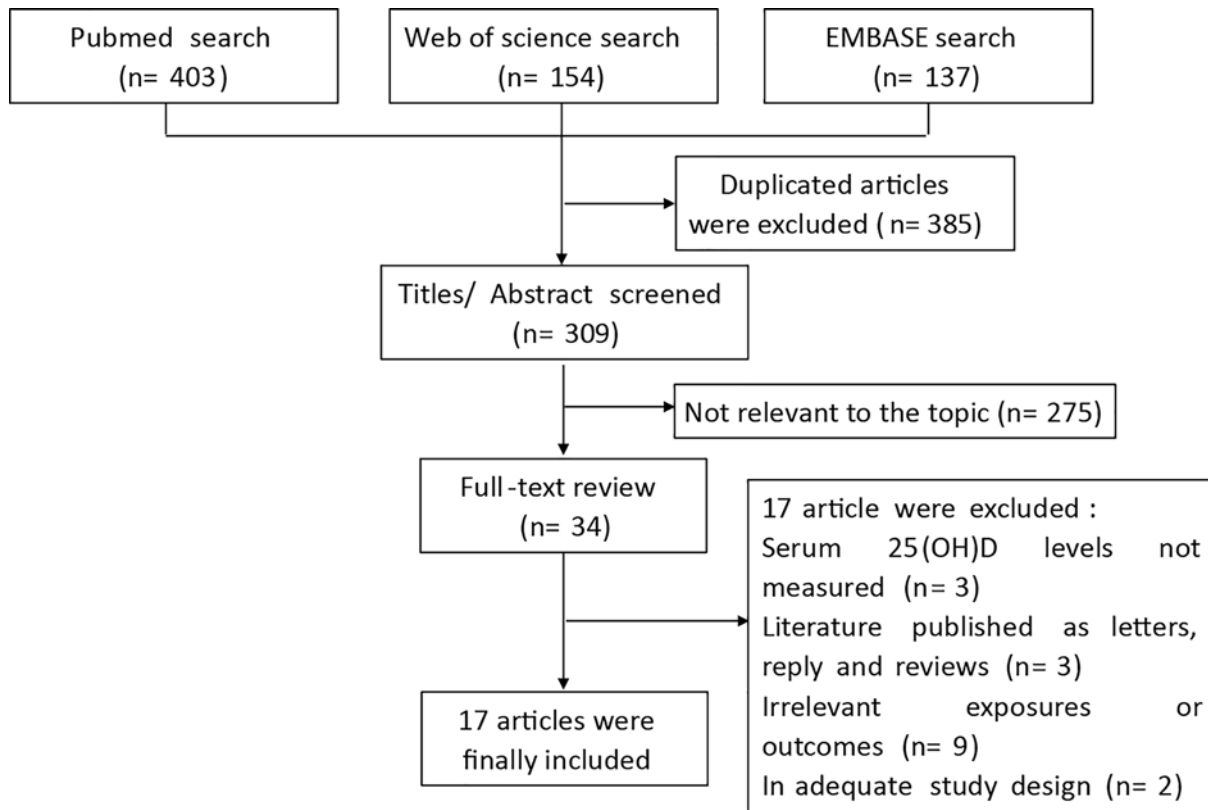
Pubmed search (n= 403)

Web of science search (n= 154)

EMBASE search (n= 137)

Duplicated articles were excluded ( n= 385)

Titles/ Abstract screened (n= 309)

Not relevant to the topic (n= 275)

Full-text review (n= 34)

17 article were excluded :
Serum 25(OH)D levels not measured (n= 3)
Literature published as letters, reply and reviews (n= 3)
Irrelevant exposures or outcomes (n= 9)
In adequate study design (n= 2)

17 articles were finally included